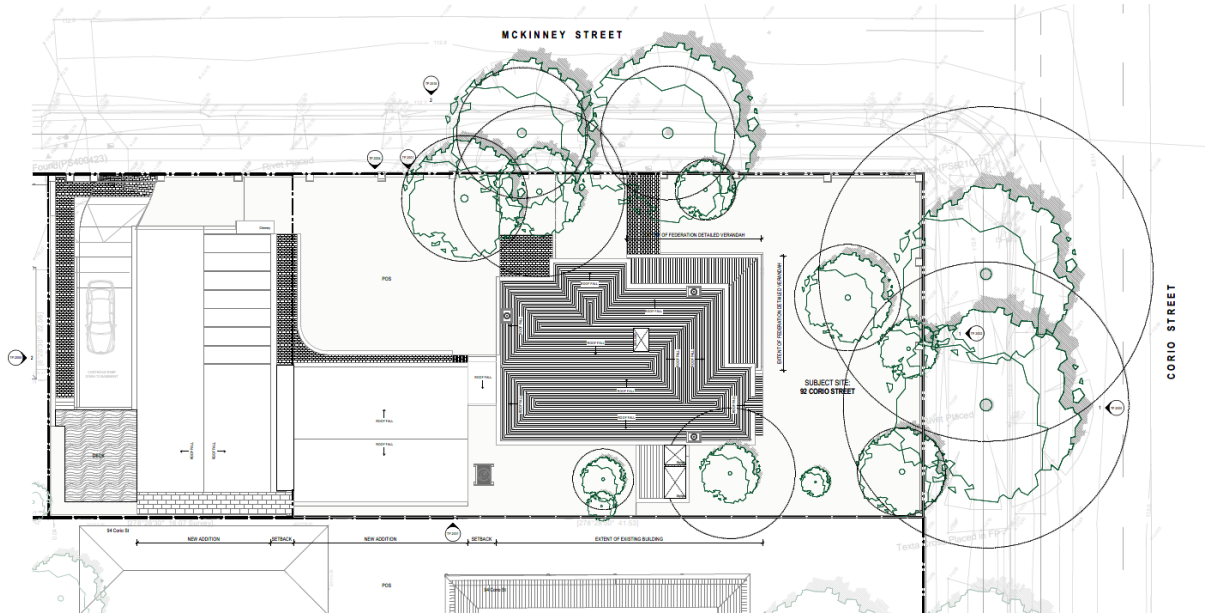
MCKINNEY STREET

CORIO STREET

Found(PS400423)

Rivet Placed

EXTENT OF FEDERATION DETAILED VERANDAH

EXTENT OF FEDERATION DETAILED VERANDAH

POS

DECK

SUBJECT SITE:
92 CORIO STREET

ROOF FALL

ROOF FALL

ROOF FALL

94 Corio St

NEW ADDITION

SETBACK

NEW ADDITION

SETBACK

EXTENT OF EXISTING BUILDING

POS

94 Corio St

Rivet Placed

TP 2D03

2

TP 2D03

TP 2D03

TP 2D03

TP 2D03

1